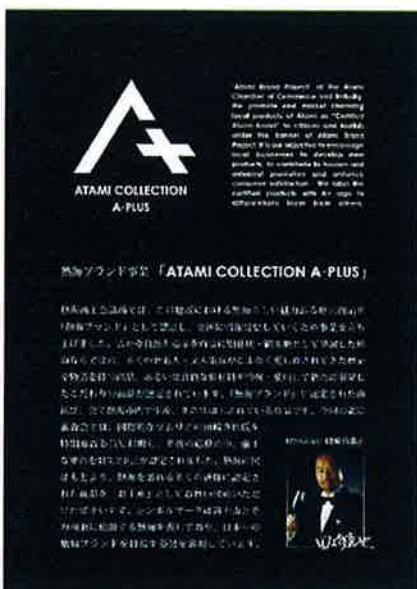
ATAMI COLLECTION
A-PLUS

Atami Brand Project of the Atami Chamber of Commerce and Industry promote and recruit charming local products of Atami as "Certified Atami Brand" to citizens and tourists under the banner of Atami Brand Project. It is an objective to encourage local businesses to develop new products, to contribute to tourism and industrial promotion and enhance consumer satisfaction. We label the certified products with A+ logo to differentiate them from others.

熱海ブランド事業「ATAMI COLLECTION A-PLUS」

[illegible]

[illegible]

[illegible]